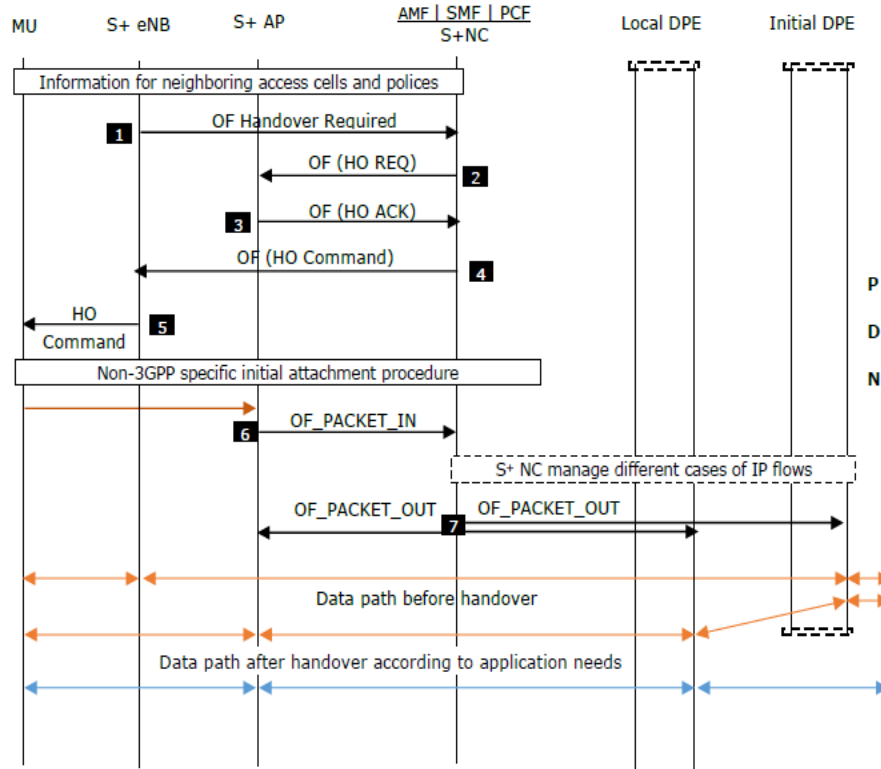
MU S+ eNB S+ AP AMF | SMF | PCF S+NC Local DPE Initial DPE

Information for neighboring access cells and polices

1 OF Handover Required

OF (HO REQ) 2

3 OF (HO ACK)

OF (HO Command) 4

HO Command 5

P D N

Non-3GPP specific initial attachment procedure

6 OF_PACKET_IN

S+ NC manage different cases of IP flows

OF_PACKET_OUT 7 OF_PACKET_OUT

Data path before handover

Data path after handover according to application needs